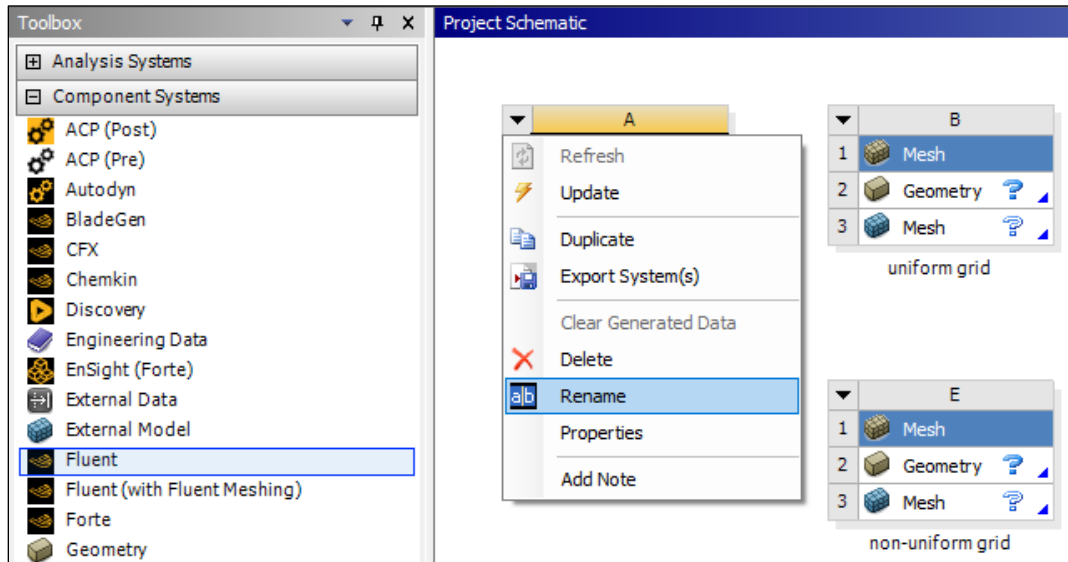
Toolbox

Analysis Systems

Component Systems

ACP (Post)

ACP (Pre)

Autodyn

BladeGen

CFX

Chemkin

Discovery

Engineering Data

EnSight (Forte)

External Data

External Model

Fluent

Fluent (with Fluent Meshing)

Forte

Geometry

Project Schematic

A

Refresh

Update

Duplicate

Export System(s)

Clear Generated Data

Delete

Rename

Properties

Add Note

| | B |
|---|---|
| 1 | Mesh |
| 2 | Geometry |
| 3 | Mesh |

uniform grid

| | E |
|---|---|
| 1 | Mesh |
| 2 | Geometry |
| 3 | Mesh |

non-uniform grid